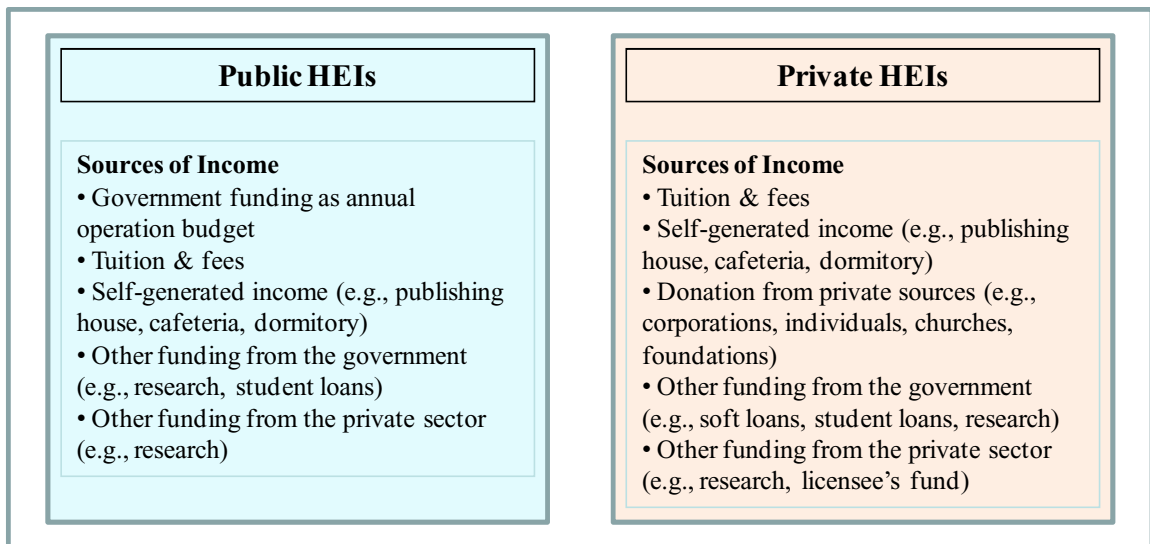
Public HEIs

Sources of Income
• Government funding as annual operation budget
• Tuition & fees
• Self-generated income (e.g., publishing house, cafeteria, dormitory)
• Other funding from the government (e.g., research, student loans)
• Other funding from the private sector (e.g., research)

Private HEIs

Sources of Income
• Tuition & fees
• Self-generated income (e.g., publishing house, cafeteria, dormitory)
• Donation from private sources (e.g., corporations, individuals, churches, foundations)
• Other funding from the government (e.g., soft loans, student loans, research)
• Other funding from the private sector (e.g., research, licensee's fund)